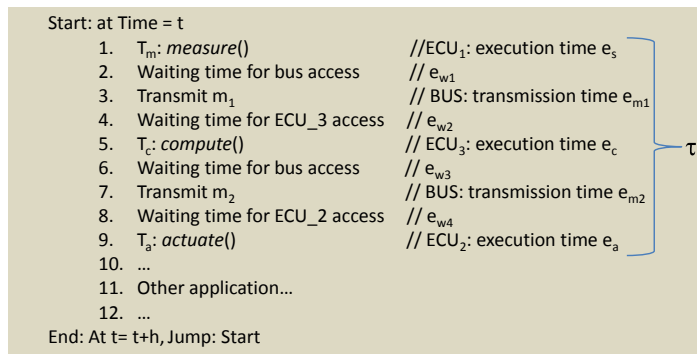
Start: at Time = t

1. $T_m$: *measure*() //$ECU_1$: execution time $e_s$
2. Waiting time for bus access // $e_{w1}$
3. Transmit $m_1$ // BUS: transmission time $e_{m1}$
4. Waiting time for ECU_3 access // $e_{w2}$
5. $T_c$: *compute*() // $ECU_3$: execution time $e_c$
6. Waiting time for bus access // $e_{w3}$
7. Transmit $m_2$ // BUS: transmission time $e_{m2}$
8. Waiting time for ECU_2 access // $e_{w4}$
9. $T_a$: *actuate*() // $ECU_2$: execution time $e_a$
10. …
11. Other application…
12. …

End: At t= t+h, Jump: Start

$\tau$